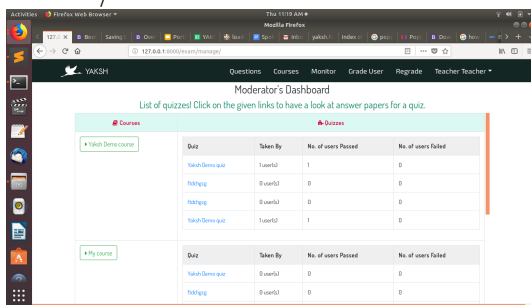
Activities Firefox Web Browser Thu 11:19 AM
Mozilla Firefox
127.0 Best Saving Ove Pict YAK Ilan Spo Inbo yaksh Index pep Peps Dev Nov
127.0.0.1:8000/exam/manage/

YAKSH Questions Courses Monitor Grade User Regrade Teacher Teacher

Moderator's Dashboard
List of quizzes! Click on the given links to have a look at answer papers for a quiz.

| Courses | Quizzes | | | |
|---|---|---|---|---|
| Yaksh Demo course | Quiz | Taken By | No. of users Passed | No. of users Failed |
| | Yaksh Demo quiz | 1 user(s) | 1 | 0 |
| | fddhgsg | 0 user(s) | 0 | 0 |
| | fddhgsg | 0 user(s) | 0 | 0 |
| | Yaksh Demo quiz | 1 user(s) | 1 | 0 |

| | | | | |
|---|---|---|---|---|
| My course | Quiz | Taken By | No. of users Passed | No. of users Failed |
| | Yaksh Demo quiz | 0 user(s) | 0 | 0 |
| | fddhgsg | 0 user(s) | 0 | 0 |